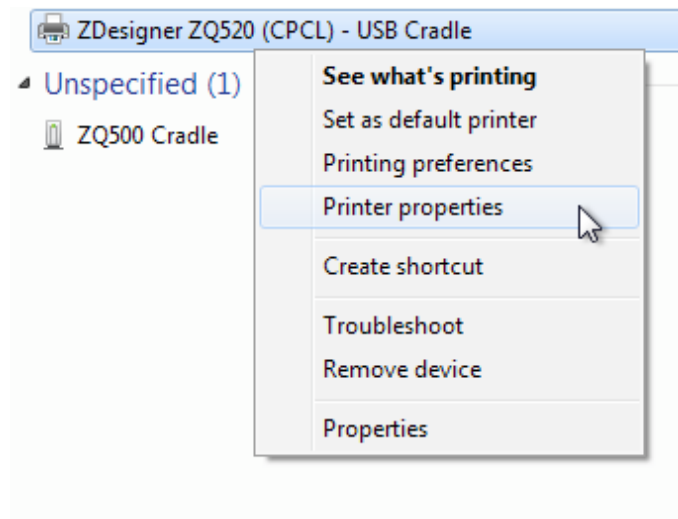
ZDesigner ZQ520 (CPCL) - USB Cradle

Unspecified (1)

ZQ500 Cradle

See what's printing
Set as default printer
Printing preferences
Printer properties
Create shortcut
Troubleshoot
Remove device
Properties